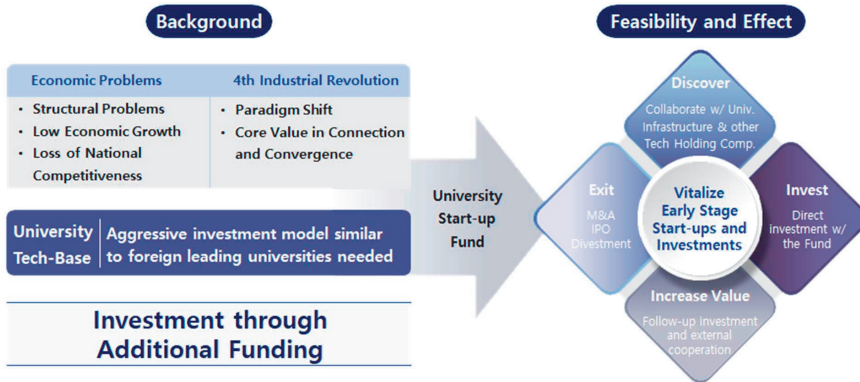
Background

Economic Problems
- Structural Problems
- Low Economic Growth
- Loss of National Competitiveness

4th Industrial Revolution
- Paradigm Shift
- Core Value in Connection and Convergence

University Tech-Base | Aggressive investment model similar to foreign leading universities needed

Investment through Additional Funding

University Start-up Fund

Feasibility and Effect

Discover
Collaborate w/ Univ. Infrastructure & other Tech Holding Comp.

Invest
Direct investment w/ the Fund

Increase Value
Follow-up investment and external cooperation

Exit
M&A
IPO
Divestment

Vitalize Early Stage Start-ups and Investments